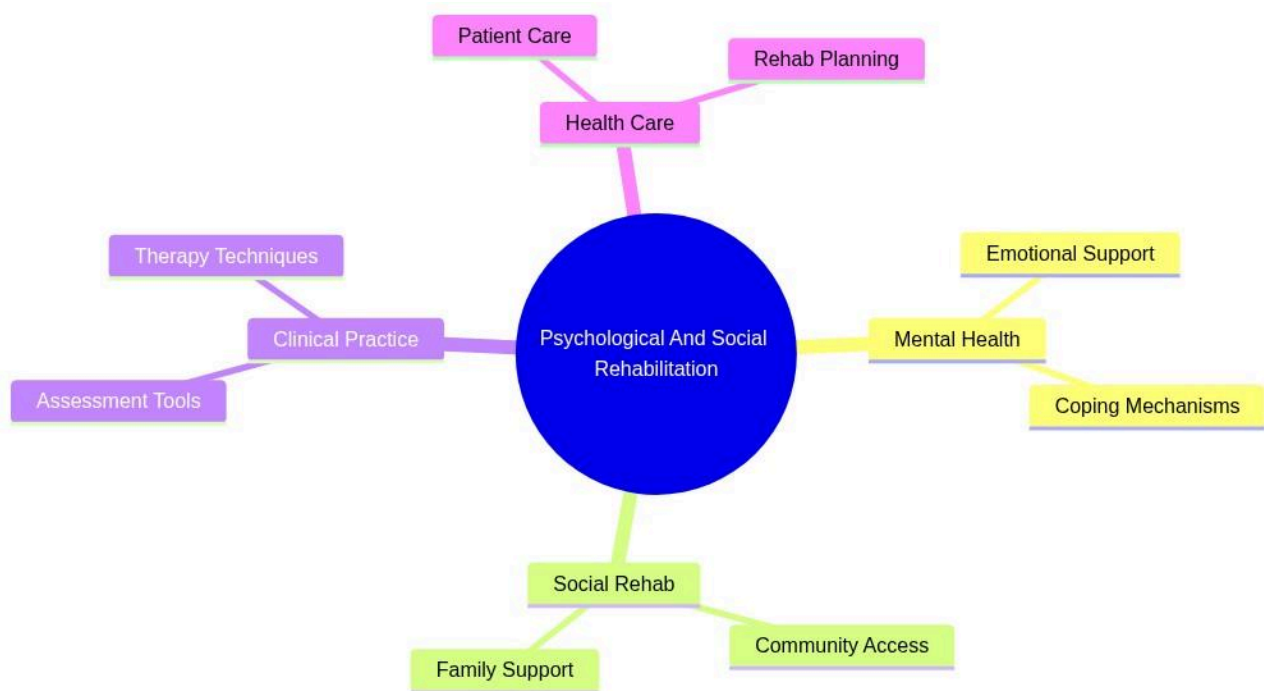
Patient Care

Rehab Planning

Health Care

Therapy Techniques

Emotional Support

Clinical Practice

Psychological And Social Rehabilitation

Mental Health

Assessment Tools

Coping Mechanisms

Social Rehab

Community Access

Family Support